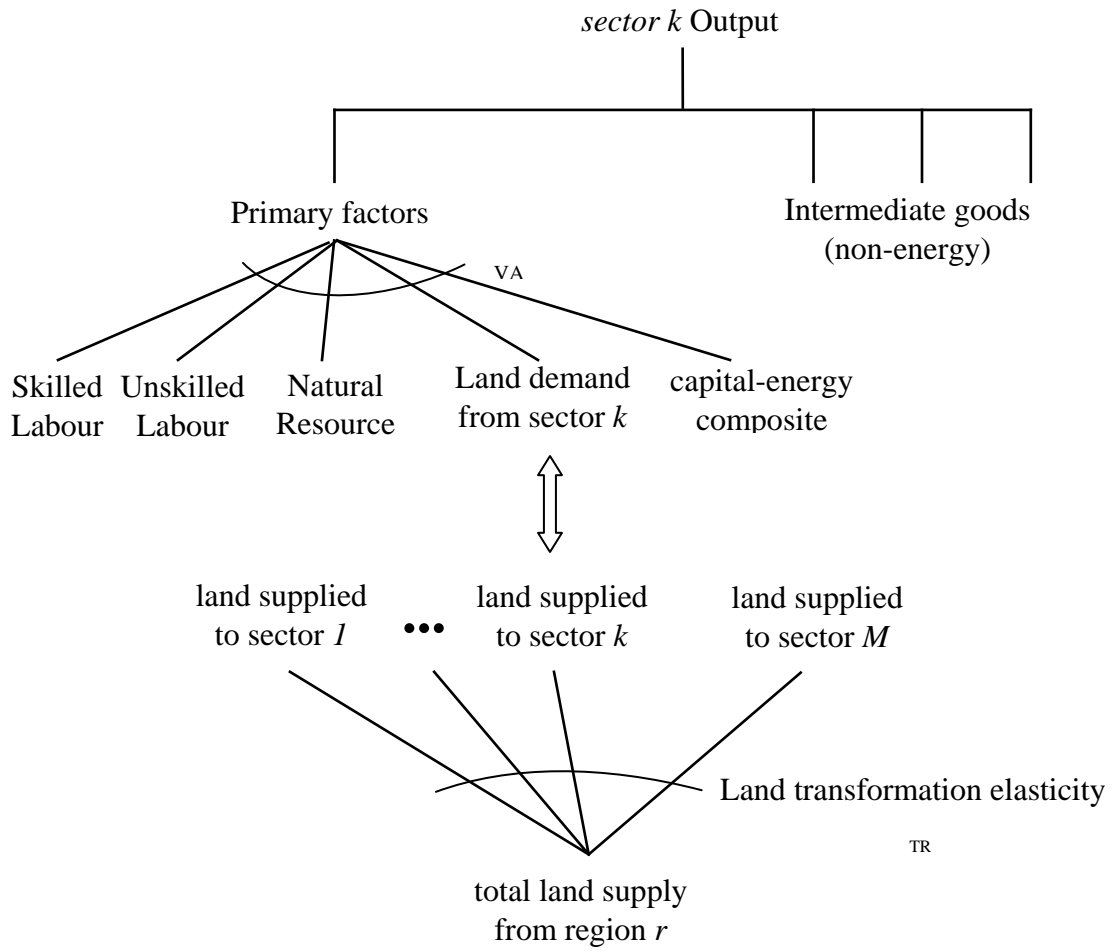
sector k Output

Primary factors

Intermediate goods (non-energy)

VA

Skilled Labour

Unskilled Labour

Natural Resource

Land demand from sector k

capital-energy composite

land supplied to sector 1

•••

land supplied to sector k

land supplied to sector M

Land transformation elasticity

TR

total land supply from region r